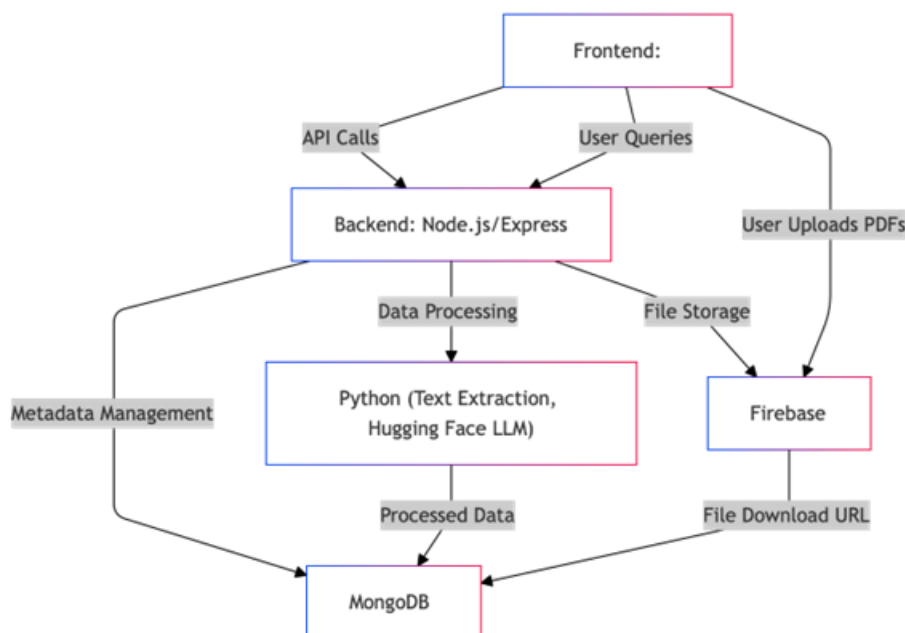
Frontend:

API Calls

User Queries

User Uploads PDFs

Backend: Node.js/Express

Data Processing

File Storage

Metadata Management

Python (Text Extraction, Hugging Face LLM)

Firebase

Processed Data

File Download URL

MongoDB